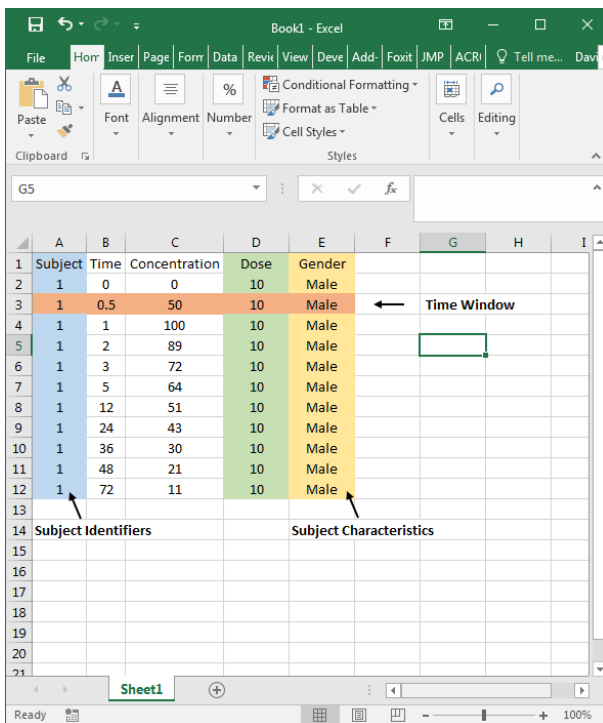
Book1 - Excel

File | Hom | Inser | Page | Form | Data | Revie | View | Deve | Add- | Foxit | JMP | ACR | Tell me... | Davi

Paste | Font | Alignment | Number | Conditional Formatting | Format as Table | Cell Styles | Cells | Editing
Clipboard | Styles

G5 | $f_x$

| | A | B | C | D | E | F | G | H | I |
|---|---|---|---|---|---|---|---|---|---|
| 1 | Subject | Time | Concentration | Dose | Gender | | | | |
| 2 | 1 | 0 | 0 | 10 | Male | | | | |
| 3 | 1 | 0.5 | 50 | 10 | Male | ← | Time Window | | |
| 4 | 1 | 1 | 100 | 10 | Male | | | | |
| 5 | 1 | 2 | 89 | 10 | Male | | | | |
| 6 | 1 | 3 | 72 | 10 | Male | | | | |
| 7 | 1 | 5 | 64 | 10 | Male | | | | |
| 8 | 1 | 12 | 51 | 10 | Male | | | | |
| 9 | 1 | 24 | 43 | 10 | Male | | | | |
| 10 | 1 | 36 | 30 | 10 | Male | | | | |
| 11 | 1 | 48 | 21 | 10 | Male | | | | |
| 12 | 1 | 72 | 11 | 10 | Male | | | | |
| 13 | | | | | | | | | |
| 14 | Subject Identifiers | | | | Subject Characteristics | | | | |
| 15 | | | | | | | | | |
| 16 | | | | | | | | | |
| 17 | | | | | | | | | |
| 18 | | | | | | | | | |
| 19 | | | | | | | | | |
| 20 | | | | | | | | | |
| 21 | | | | | | | | | |

Sheet1

Ready | 100%